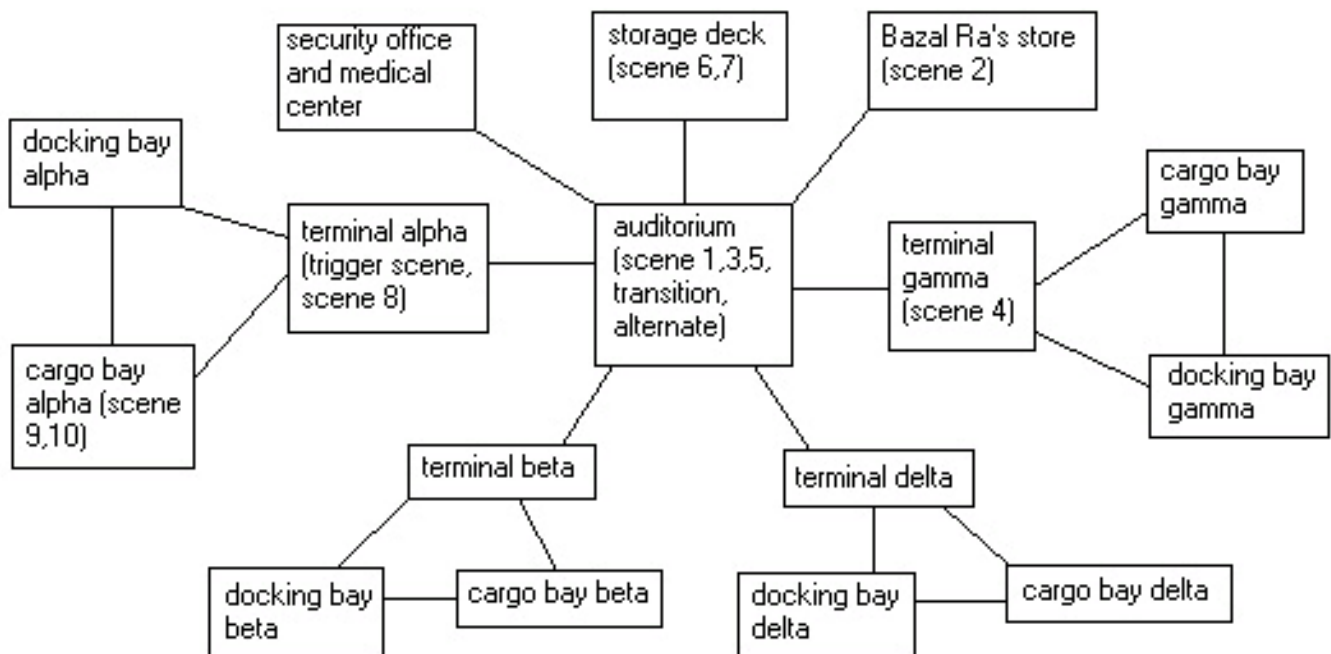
security office and medical center

storage deck (scene 6,7)

Bazal Ra's store (scene 2)

docking bay alpha

terminal alpha (trigger scene, scene 8)

auditorium (scene 1,3,5, transition, alternate)

terminal gamma (scene 4)

cargo bay gamma

docking bay gamma

cargo bay alpha (scene 9,10)

terminal beta

terminal delta

docking bay beta

cargo bay beta

docking bay delta

cargo bay delta